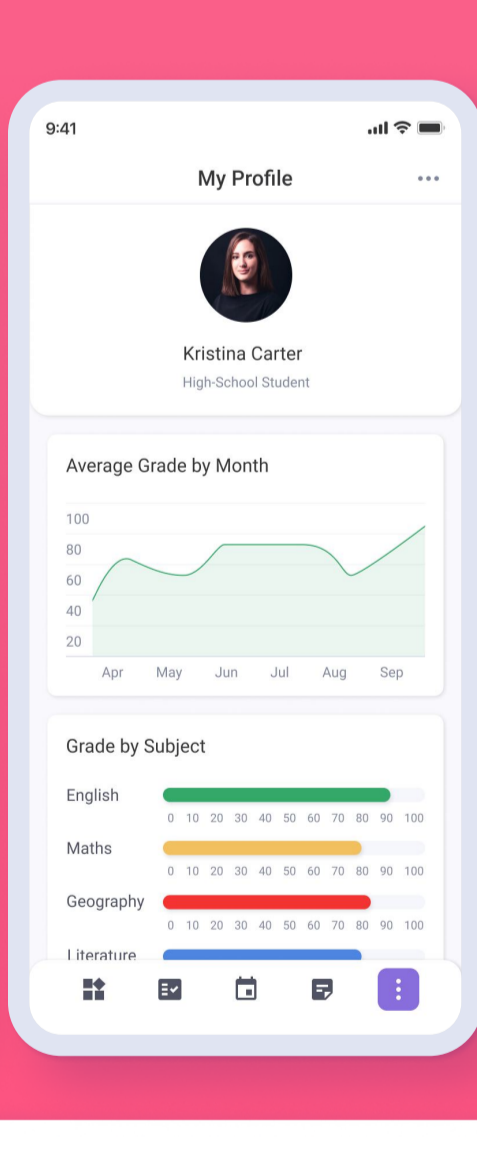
9:41

My Profile

Kristina Carter

High-School Student

Average Grade by Month

100
80
60
40
20

Apr May Jun Jul Aug Sep

Grade by Subject

English

0 10 20 30 40 50 60 70 80 90 100

Maths

0 10 20 30 40 50 60 70 80 90 100

Geography

0 10 20 30 40 50 60 70 80 90 100

Literature